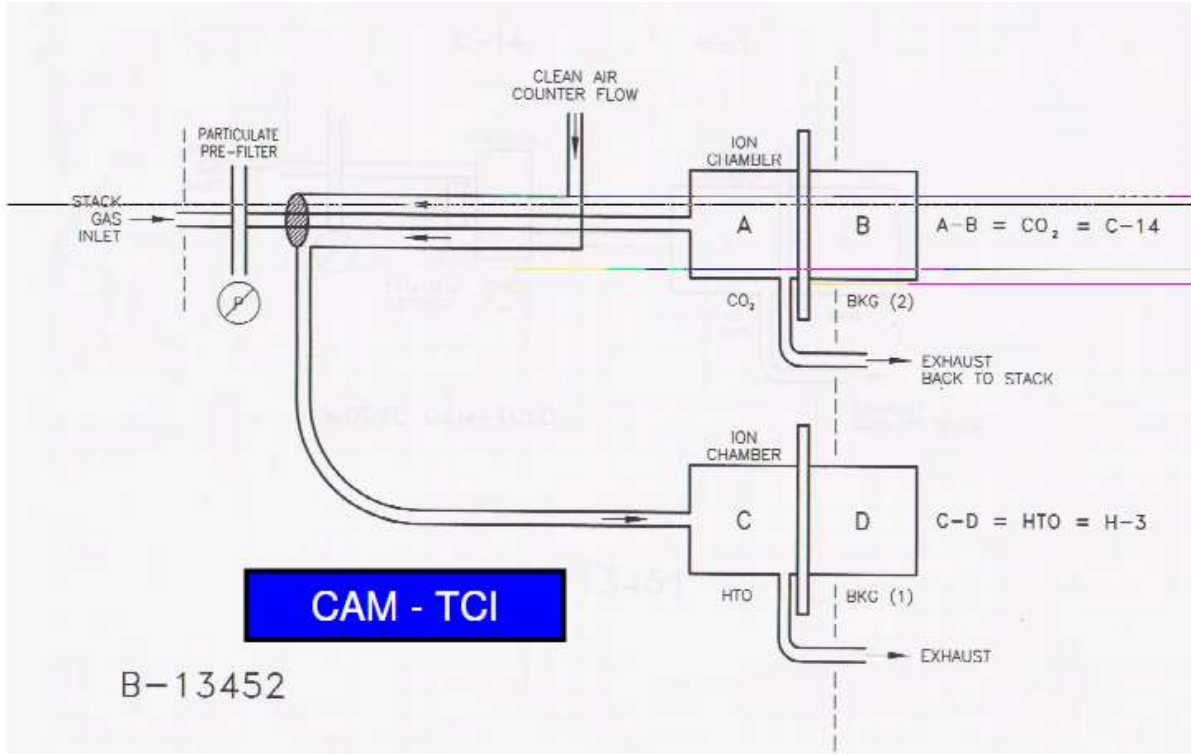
CLEAN AIR COUNTER FLOW

PARTICULATE PRE-FILTER

STACK GAS INLET

P

ION CHAMBER

A

B

$A-B = CO_2 = C-14$

$CO_2$

BKG (2)

EXHAUST BACK TO STACK

ION CHAMBER

C

D

C-D = HTO = H-3

HTO

BKG (1)

EXHAUST

CAM - TCI

B-13452